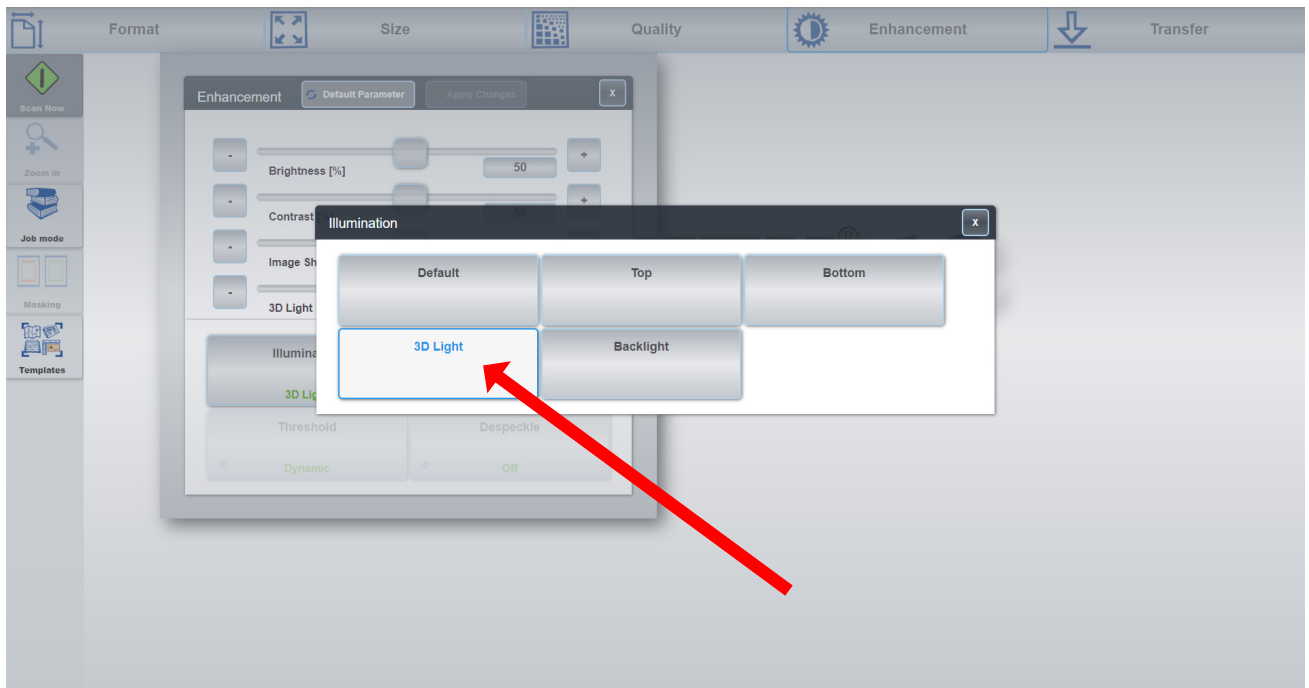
Format
Size
Quality
Enhancement
Transfer

Scan Now
Zoom in
Job mode
Masking
Templates

Enhancement
Default Parameter
Apply Changes
x
-
Brightness [%]
50
+
-
Contrast
50
+
-
Image Sh
-
3D Light
Illumina
3D Lig
Threshold
Dynamic
Despeckle
Off

Illumination
x
Default
Top
Bottom
3D Light
Backlight